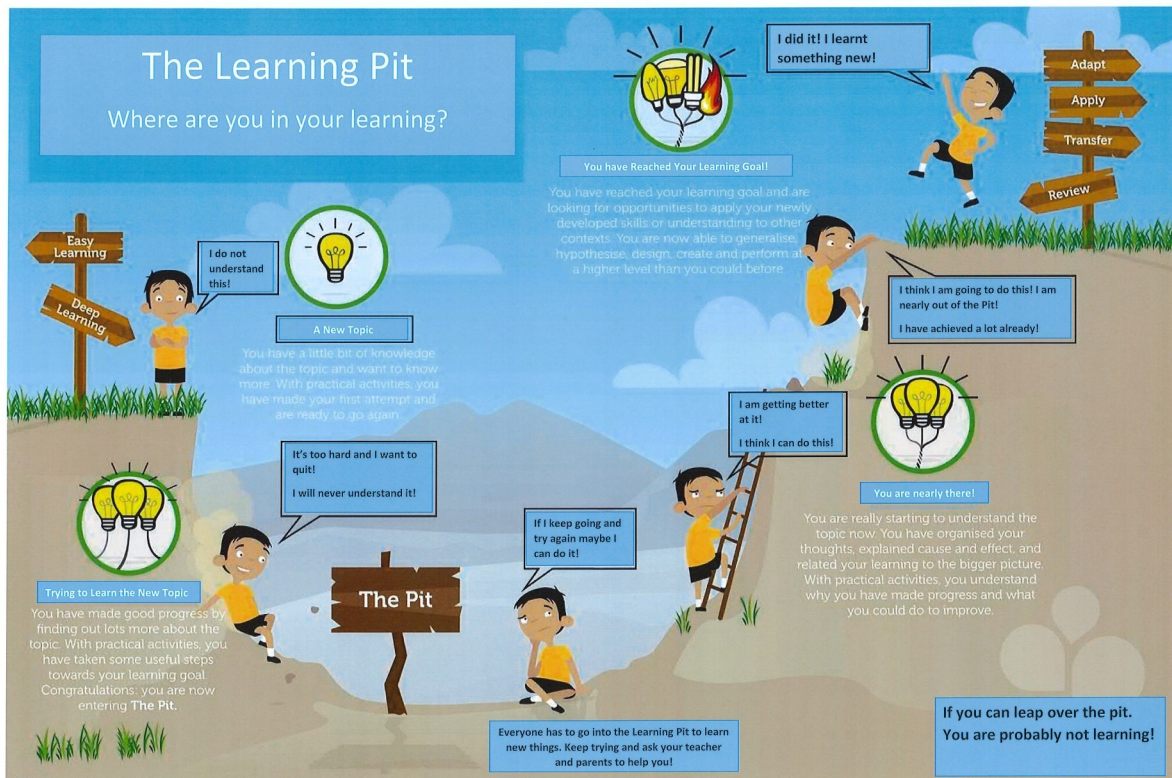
The Learning Pit

Where are you in your learning?

I did it! I learnt something new!

Adapt

Apply

Transfer

Review

You have Reached Your Learning Goal!

You have reached your learning goal and are looking for opportunities to apply your newly developed skills or understanding to other contexts. You are now able to generalise, hypothesise, design, create and perform at a higher level than you could before.

Easy Learning

Deep Learning

I do not understand this!

A New Topic

You have a little bit of knowledge about the topic and want to know more. With practical activities, you have made your first attempt and are ready to go again.

I think I am going to do this! I am nearly out of the Pit!

I have achieved a lot already!

I am getting better at it!

I think I can do this!

It's too hard and I want to quit!

I will never understand it!

You are nearly there!

You are really starting to understand the topic now. You have organised your thoughts, explained cause and effect, and related your learning to the bigger picture. With practical activities, you understand why you have made progress and what you could do to improve.

If I keep going and try again maybe I can do it!

Trying to Learn the New Topic

You have made good progress by finding out lots more about the topic. With practical activities, you have taken some useful steps towards your learning goal. Congratulations: you are now entering The Pit.

The Pit

Everyone has to go into the Learning Pit to learn new things. Keep trying and ask your teacher and parents to help you!

If you can leap over the pit. You are probably not learning!